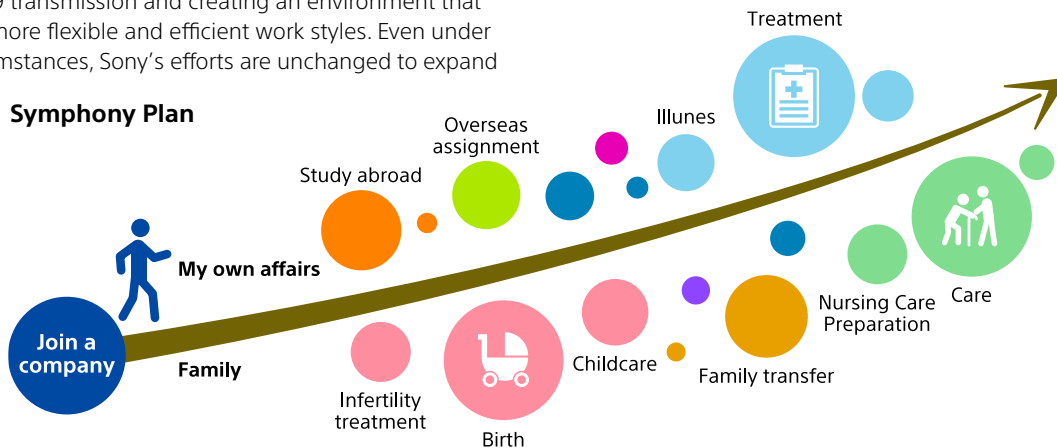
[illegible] transmission and creating an environment that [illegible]more flexible and efficient work styles. Even under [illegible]mstances, Sony's efforts are unchanged to expand

Symphony Plan

Treatment

Illunes

Overseas assignment

Study abroad

My own affairs

Join a company

Family

Infertility treatment

Birth

Childcare

Family transfer

Nursing Care Preparation

Care